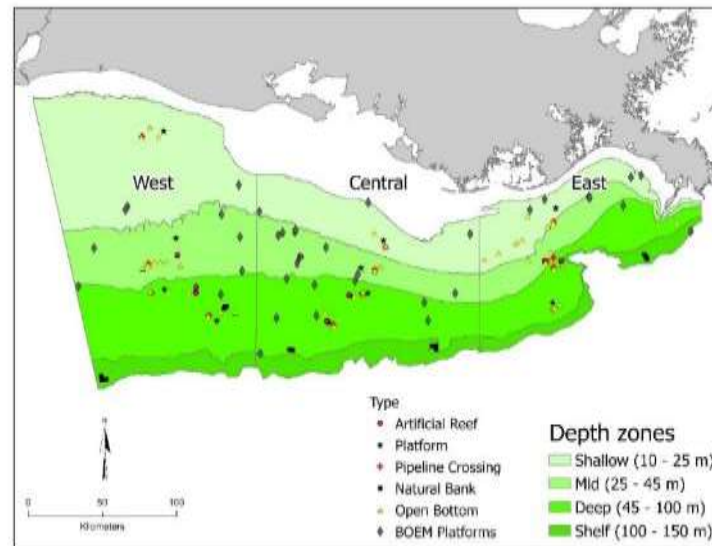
West
Central
East

N

0 50 100
Kilometers

Type
Artificial Reef
Platform
Pipeline Crossing
Natural Bank
Open Bottom
BOEM Platforms

Depth zones
Shallow (10 - 25 m)
Mid (25 - 45 m)
Deep (45 - 100 m)
Shelf (100 - 150 m)